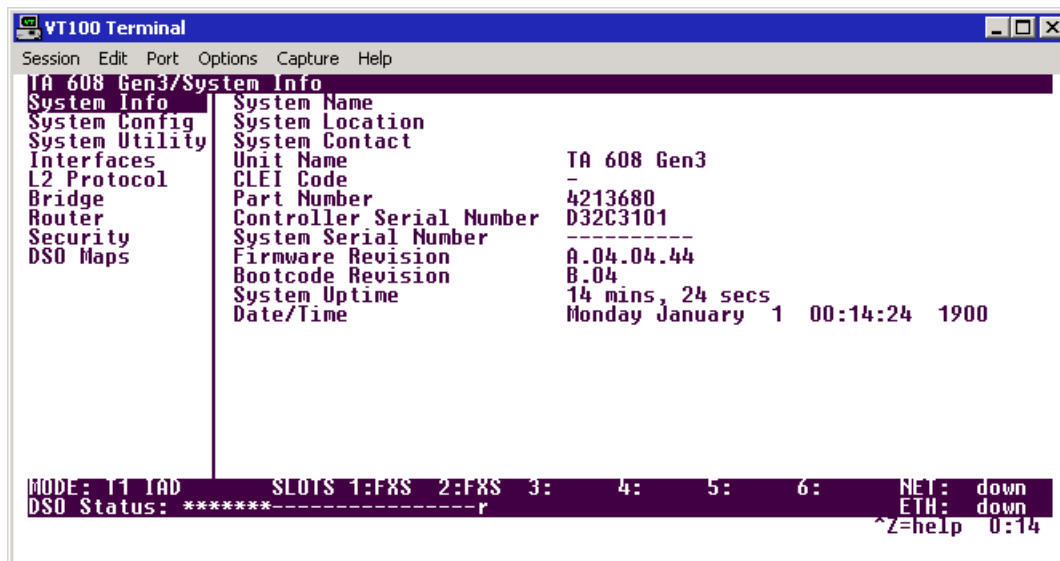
VT100 Terminal

Session Edit Port Options Capture Help

TA 608 Gen3/System Info

System Info
System Config
System Utility
Interfaces
L2 Protocol
Bridge
Router
Security
DSO Maps

| | |
|---|---|
| System Name | |
| System Location | |
| System Contact | |
| Unit Name | TA 608 Gen3 |
| CLEI Code | - |
| Part Number | 4213680 |
| Controller Serial Number | D32C3101 |
| System Serial Number | ---------- |
| Firmware Revision | A.04.04.44 |
| Bootcode Revision | B.04 |
| System Uptime | 14 mins, 24 secs |
| Date/Time | Monday January 1 00:14:24 1900 |

MODE: T1 IAD SLOTS 1:FXS 2:FXS 3: 4: 5: 6: NET: down
DSO Status: *******-----------------r ETH: down
^Z=help 0:14